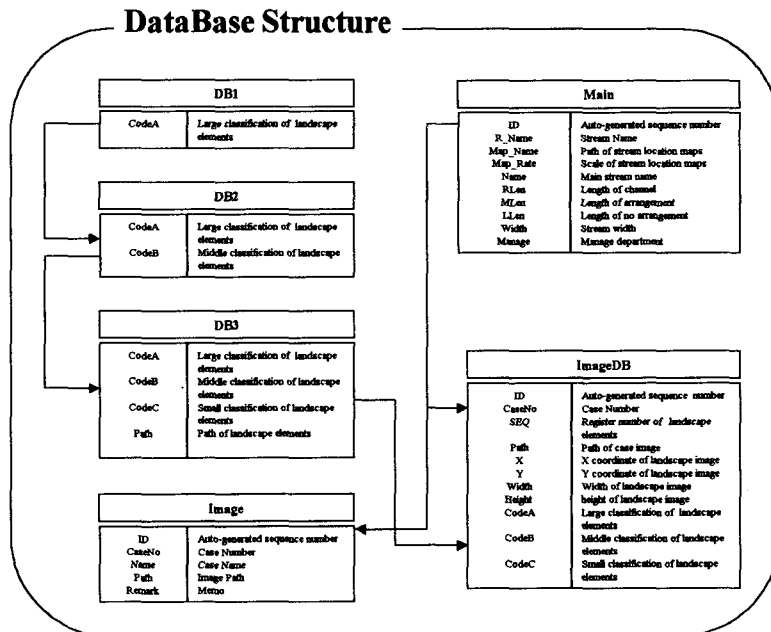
DataBase Structure

DB1

| CodeA | Large classification of landscape elements |
|---|---|

DB2

| CodeA | Large classification of landscape elements |
|---|---|
| CodeB | Middle classification of landscape elements |

DB3

| CodeA | Large classification of landscape elements |
|---|---|
| CodeB | Middle classification of landscape elements |
| CodeC | Small classification of landscape elements |
| Path | Path of landscape elements |

Image

| ID | Auto-generated sequence number |
|---|---|
| CaseNo | Case Number |
| Name | Case Name |
| Path | Image Path |
| Remark | Memo |

Main

| ID | Auto-generated sequence number |
|---|---|
| R_Name | Stream Name |
| Map_Name | Path of stream location maps |
| Map_Rate | Scale of stream location maps |
| Name | Main stream name |
| RLen | Length of channel |
| MLen | Length of arrangement |
| LLen | Length of no arrangement |
| Width | Stream width |
| Manage | Manage department |

ImageDB

| ID | Auto-generated sequence number |
|---|---|
| CaseNo | Case Number |
| SEQ | Register number of landscape elements |
| Path | Path of case image |
| X | X coordinate of landscape image |
| Y | Y coordinate of landscape image |
| Width | Width of landscape image |
| Height | height of landscape image |
| CodeA | Large classification of landscape elements |
| CodeB | Middle classification of landscape elements |
| CodeC | Small classification of landscape elements |